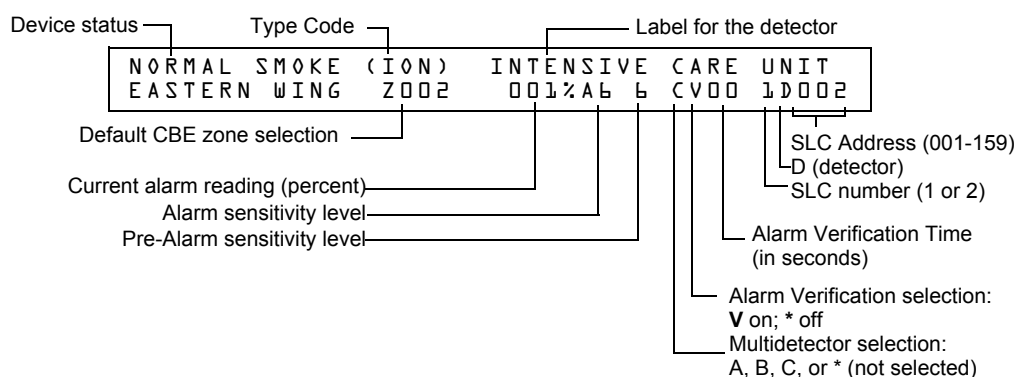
Device status

Type Code

Label for the detector

NORMAL SMOKE (ION) INTENSIVE CARE UNIT
EASTERN WING Z002 001%A6 6 CV00 1D002

Default CBE zone selection

Current alarm reading (percent)

Alarm sensitivity level

Pre-Alarm sensitivity level

SLC Address (001-159)

D (detector)

SLC number (1 or 2)

Alarm Verification Time (in seconds)

Alarm Verification selection: **V** on; * off

Multidetector selection: A, B, C, or * (not selected)